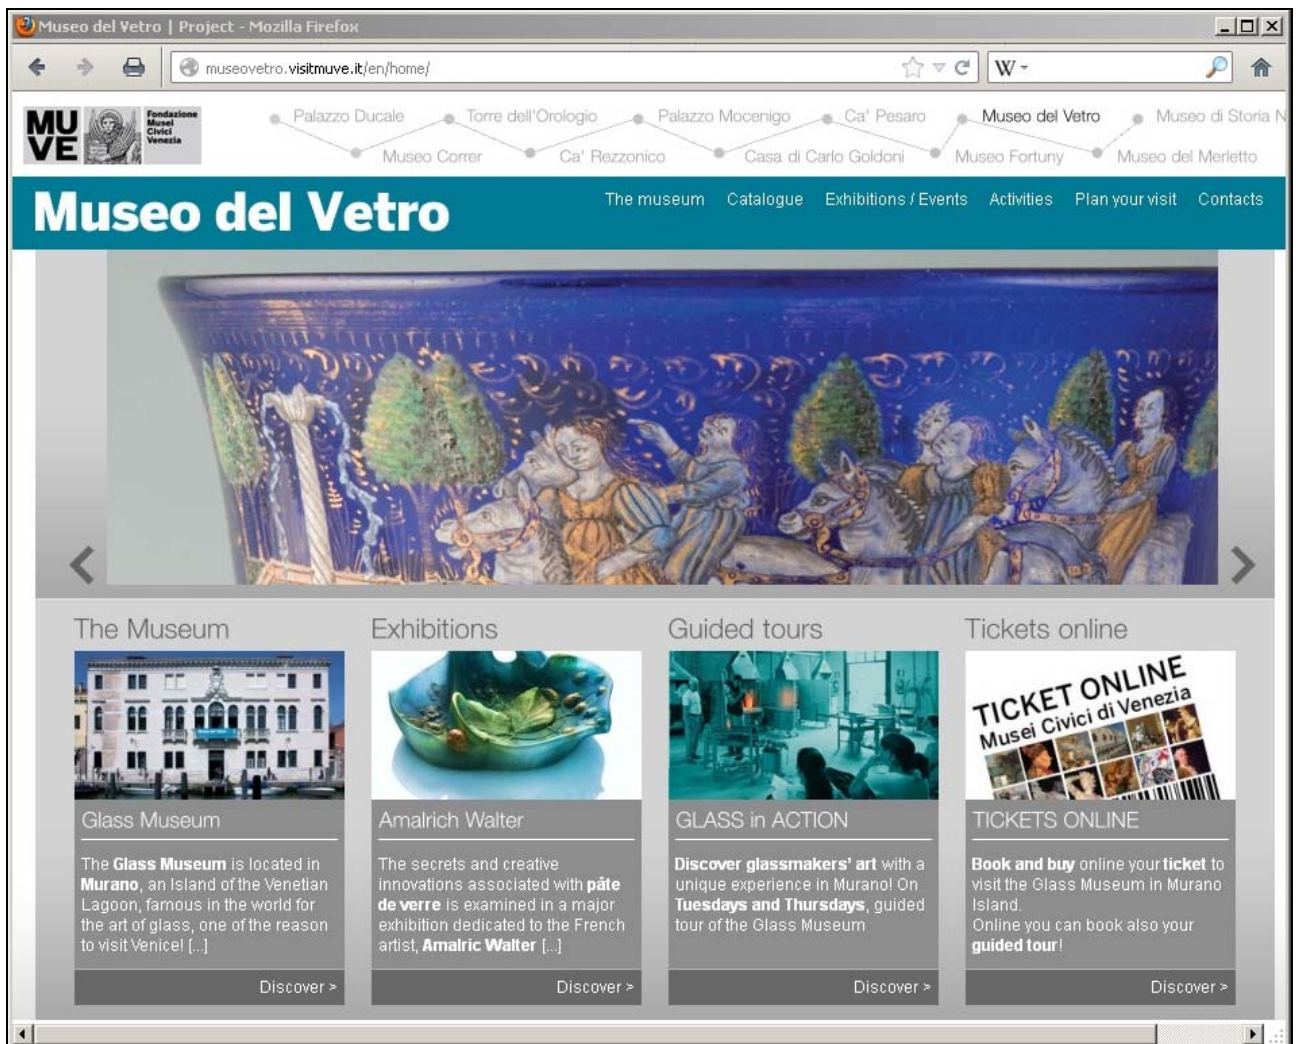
Museo del Vetro | Project - Mozilla Firefox

museovetro.visitmuve.it/en/home/

W

MU VE

Fondazione Musei Civici Venezia

Palazzo Ducale
Museo Correr
Torre dell'Orologio
Ca' Rezzonico
Palazzo Mocenigo
Casa di Carlo Goldoni
Ca' Pesaro
Museo Fortuny
Museo del Vetro
Museo del Merletto
Museo di Storia N

Museo del Vetro

The museum
Catalogue
Exhibitions / Events
Activities
Plan your visit
Contacts

The Museum

Glass Museum

The **Glass Museum** is located in **Murano**, an Island of the Venetian Lagoon, famous in the world for the art of glass, one of the reason to visit Venice! [...]

Discover >

Exhibitions

Amalrich Walter

The secrets and creative innovations associated with **pâte de verre** is examined in a major exhibition dedicated to the French artist, **Amalric Walter** [...]

Discover >

Guided tours

GLASS in ACTION

**Discover glassmakers' art** with a unique experience in Murano! On **Tuesdays and Thursdays**, guided tour of the Glass Museum

Discover >

Tickets online

TICKET ONLINE
Musei Civici di Venezia

TICKETS ONLINE

**Book and buy** online your **ticket** to visit the Glass Museum in Murano Island.
Online you can book also your **guided tour**!

Discover >